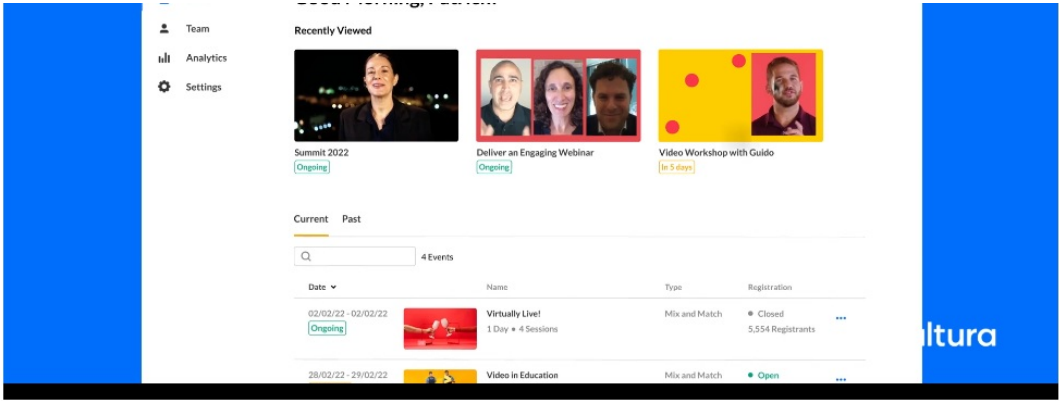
Team

Analytics

Settings

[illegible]

Recently Viewed

Summit 2022
Ongoing

Deliver an Engaging Webinar
Ongoing

Video Workshop with Guido
In 5 days

Current Past

4 Events

| Date | | Name | Type | Registration | |
|---|---|---|---|---|---|
| 02/02/22 - 02/02/22 Ongoing | | Virtually Live! 1 Day • 4 Sessions | Mix and Match | • Closed 5,554 Registrants | ... |
| 28/02/22 - 29/02/22 | | Video in Education | Mix and Match | • Open | ... |

ltura